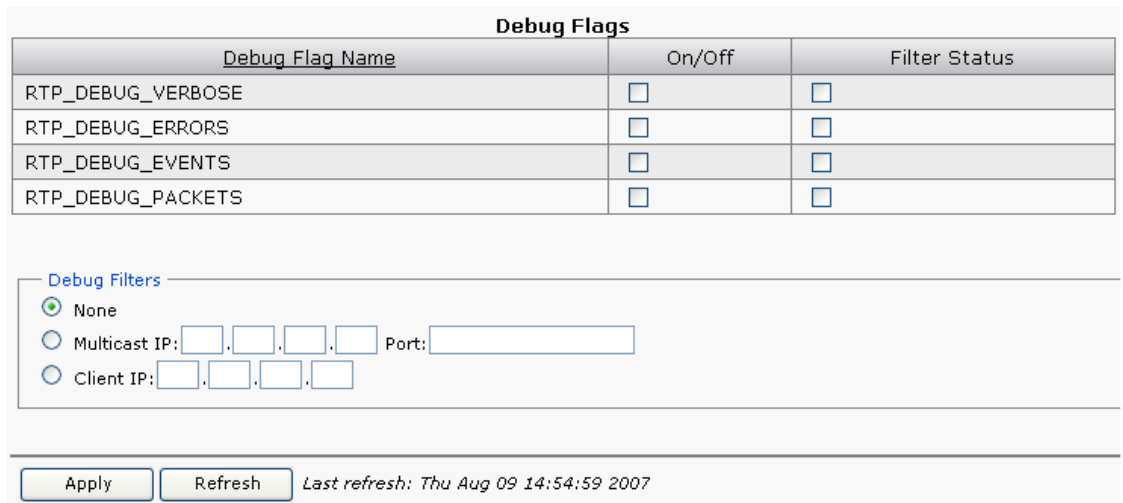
Debug Flags

| Debug Flag Name | On/Off | Filter Status |
|---|---|---|
| RTP_DEBUG_VERBOSE | | |
| RTP_DEBUG_ERRORS | | |
| RTP_DEBUG_EVENTS | | |
| RTP_DEBUG_PACKETS | | |

Debug Filters
None
Multicast IP: . . . Port:
Client IP: . . .

Apply Refresh Last refresh: Thu Aug 09 14:54:59 2007